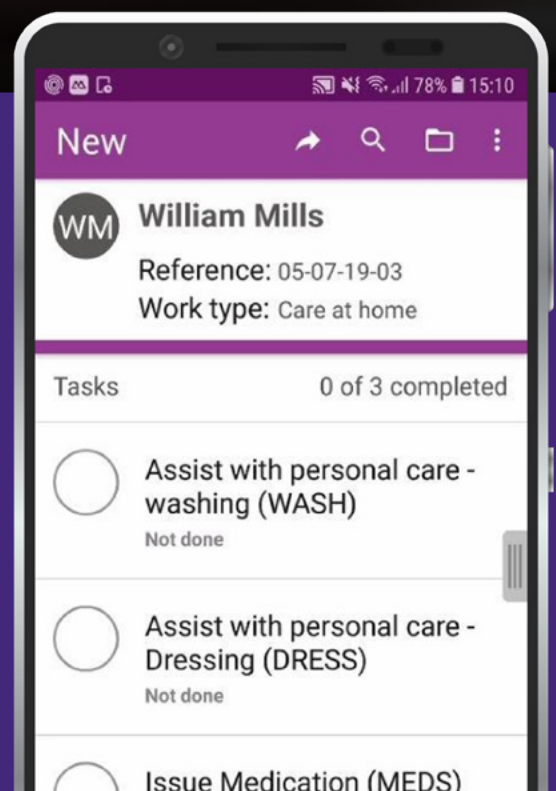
78% 15:10

New

WM William Mills

Reference: 05-07-19-03

Work type: Care at home

Tasks 0 of 3 completed

Assist with personal care - washing (WASH)

Not done

Assist with personal care - Dressing (DRESS)

Not done

Issue Medication (MEDS)